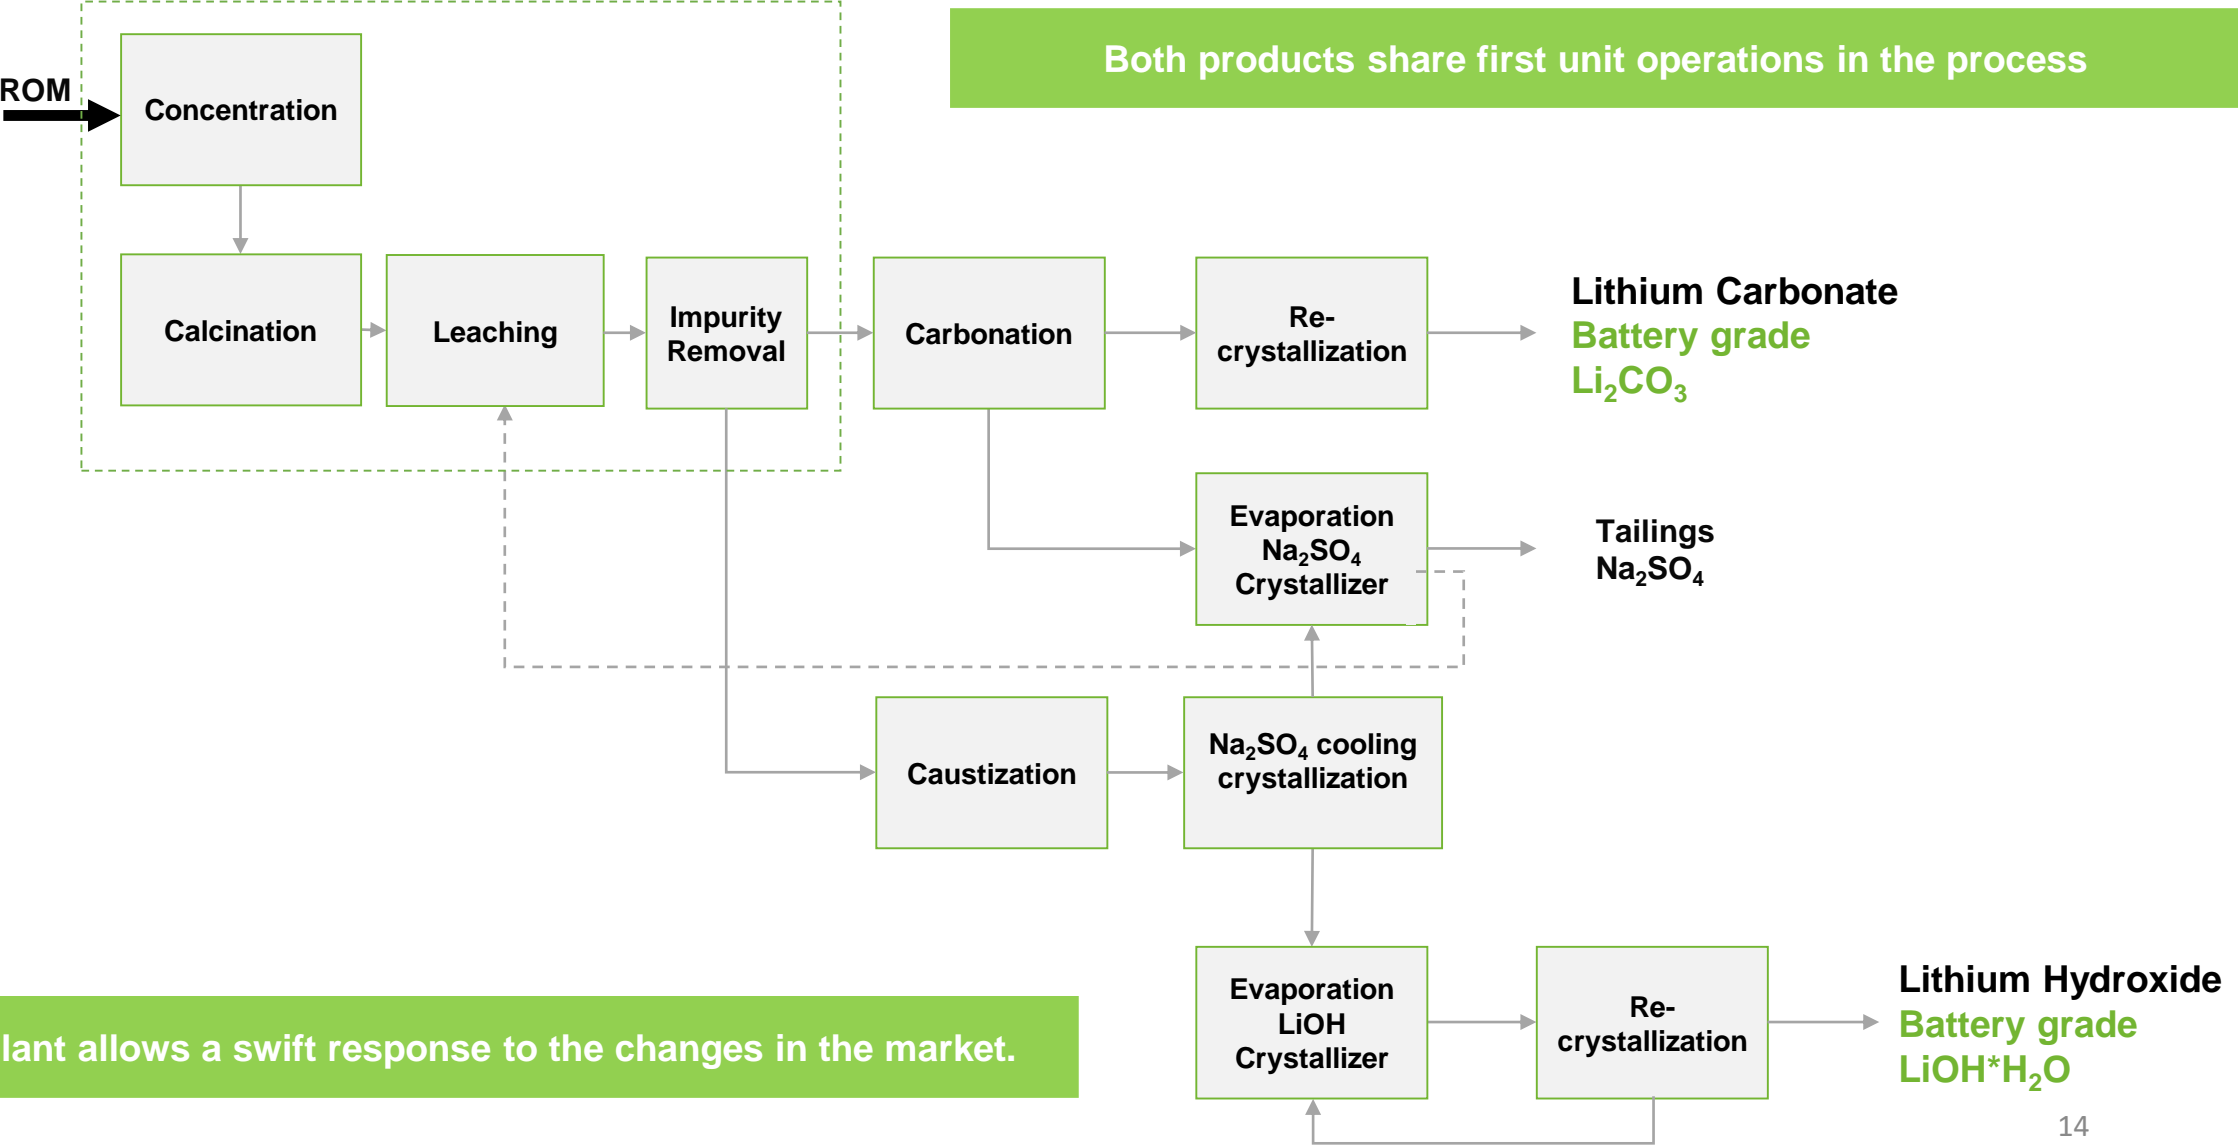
Both products share first unit operations in the process

ROM

Concentration

Calcination

Leaching

Impurity Removal

Carbonation

Re-crystallization

Lithium Carbonate
Battery grade
$Li_2CO_3$

Evaporation $Na_2SO_4$ Crystallizer

Tailings
$Na_2SO_4$

Caustization

$Na_2SO_4$ cooling crystallization

Evaporation LiOH Crystallizer

Re-crystallization

Lithium Hydroxide
Battery grade
LiOH*$H_2O$

lant allows a swift response to the changes in the market.

14